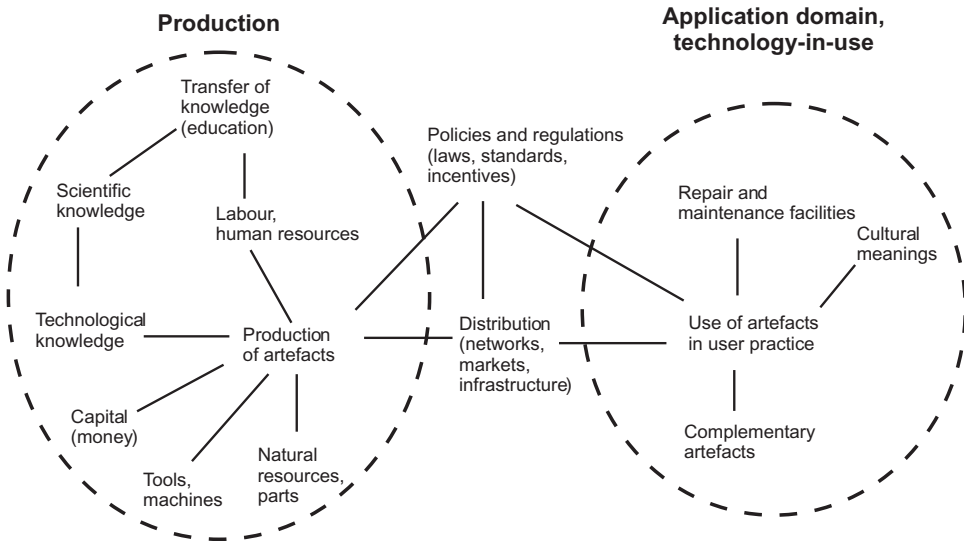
Production

Application domain, technology-in-use

Transfer of knowledge (education)

Scientific knowledge

Labour, human resources

Policies and regulations (laws, standards, incentives)

Repair and maintenance facilities

Cultural meanings

Technological knowledge

Production of artefacts

Distribution (networks, markets, infrastructure)

Use of artefacts in user practice

Capital (money)

Tools, machines

Natural resources, parts

Complementary artefacts